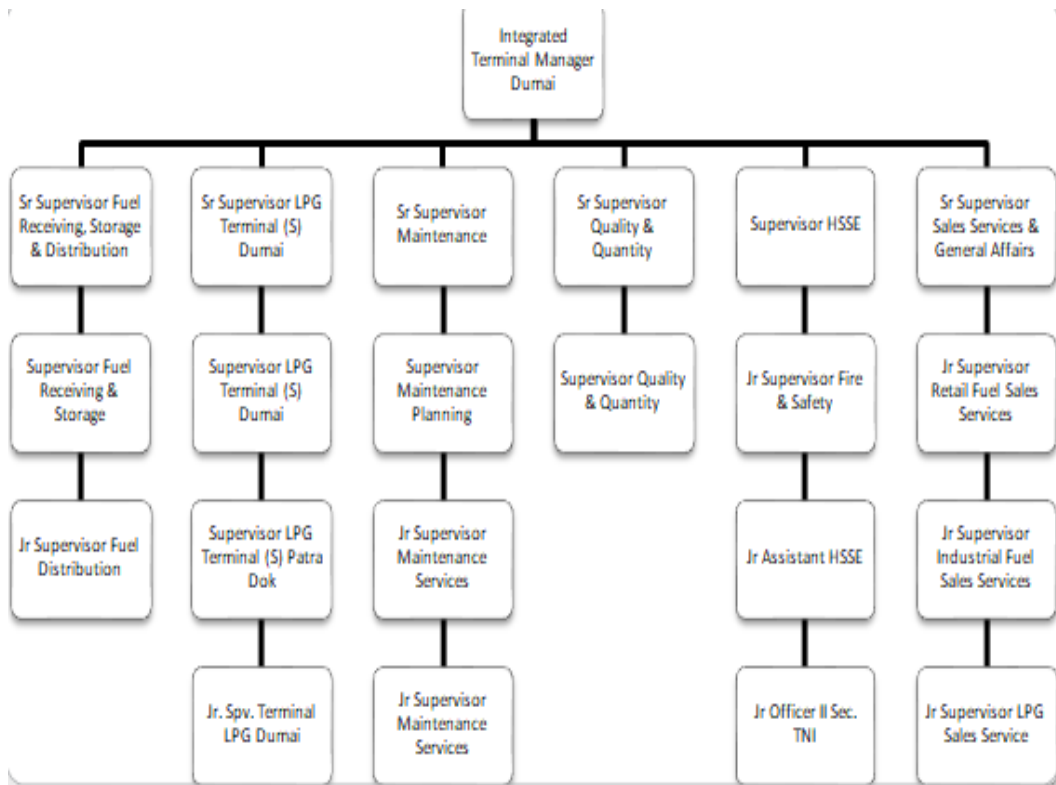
Integrated Terminal Manager Dumai

Sr Supervisor Fuel Receiving, Storage & Distribution

Supervisor Fuel Receiving & Storage

Jr Supervisor Fuel Distribution

Sr Supervisor LPG Terminal (S) Dumai

Supervisor LPG Terminal (S) Dumai

Supervisor LPG Terminal (S) Patra Dok

Jr. Spv. Terminal LPG Dumai

Sr Supervisor Maintenance

Supervisor Maintenance Planning

Jr Supervisor Maintenance Services

Jr Supervisor Maintenance Services

Sr Supervisor Quality & Quantity

Supervisor Quality & Quantity

Supervisor HSSE

Jr Supervisor Fire & Safety

Jr Assistant HSSE

Jr Officer II Sec. TNI

Sr Supervisor Sales Services & General Affairs

Jr Supervisor Retail Fuel Sales Services

Jr Supervisor Industrial Fuel Sales Services

Jr Supervisor LPG Sales Service